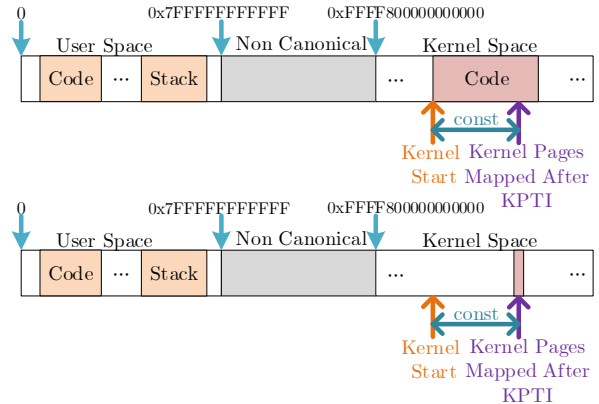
0
0x7FFFFFFFFFFF
0xFFFF800000000000
User Space
Non Canonical
Kernel Space
Code
···
Stack
···
Code
···
const
Kernel Start
Kernel Pages Mapped After KPTI

0
0x7FFFFFFFFFFF
0xFFFF800000000000
User Space
Non Canonical
Kernel Space
Code
···
Stack
···
···
const
Kernel Start
Kernel Pages Mapped After KPTI